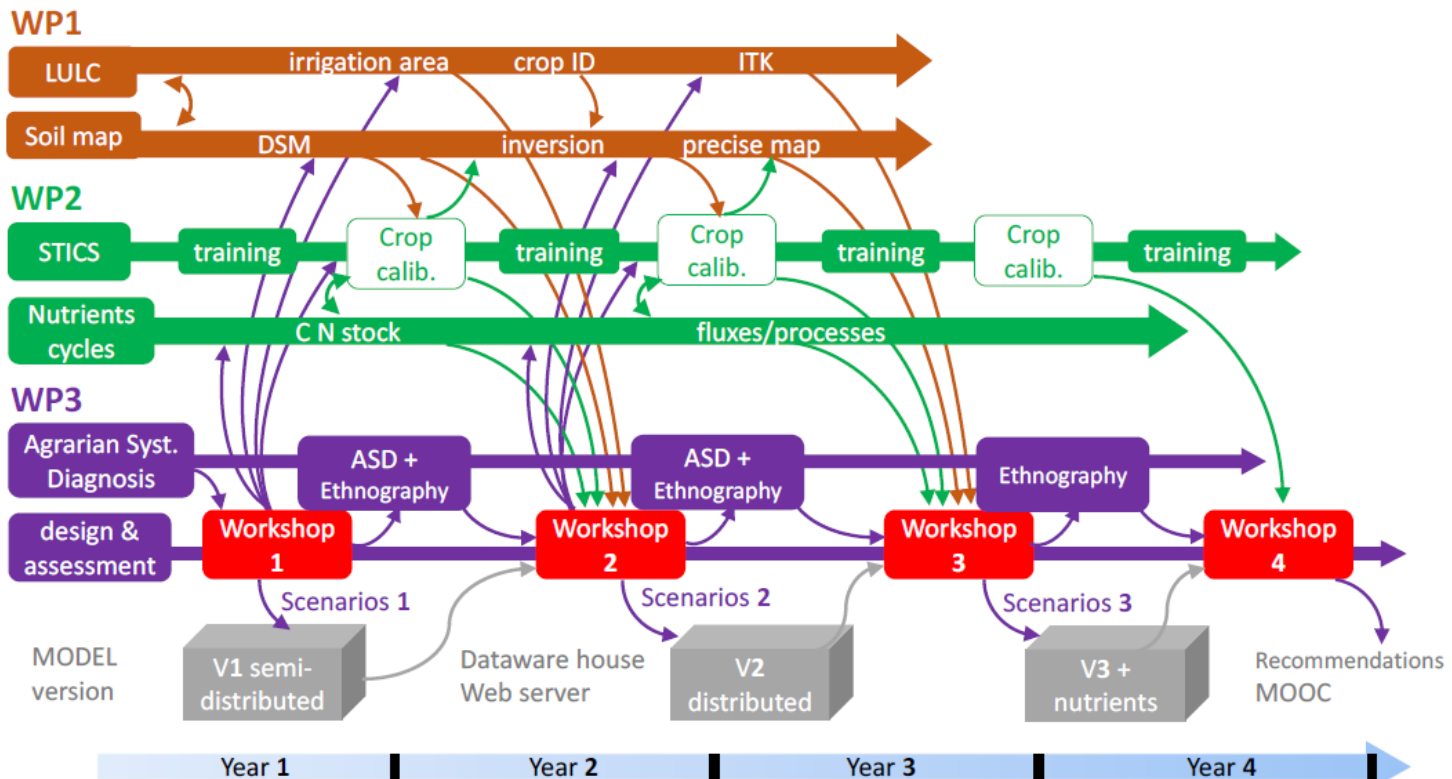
WP1

LULC

irrigation area

crop ID

ITK

Soil map

DSM

inversion

precise map

WP2

STICS

training

Crop calib.

training

Crop calib.

training

Crop calib.

training

Nutrients cycles

C N stock

fluxes/processes

WP3

Agrarian Syst. Diagnosis

ASD + Ethnography

ASD + Ethnography

Ethnography

design & assessment

Workshop 1

Workshop 2

Workshop 3

Workshop 4

Scenarios 1

Scenarios 2

Scenarios 3

MODEL version

V1 semi-distributed

Dataware house Web server

V2 distributed

V3 + nutrients

Recommendations MOOC

Year 1

Year 2

Year 3

Year 4